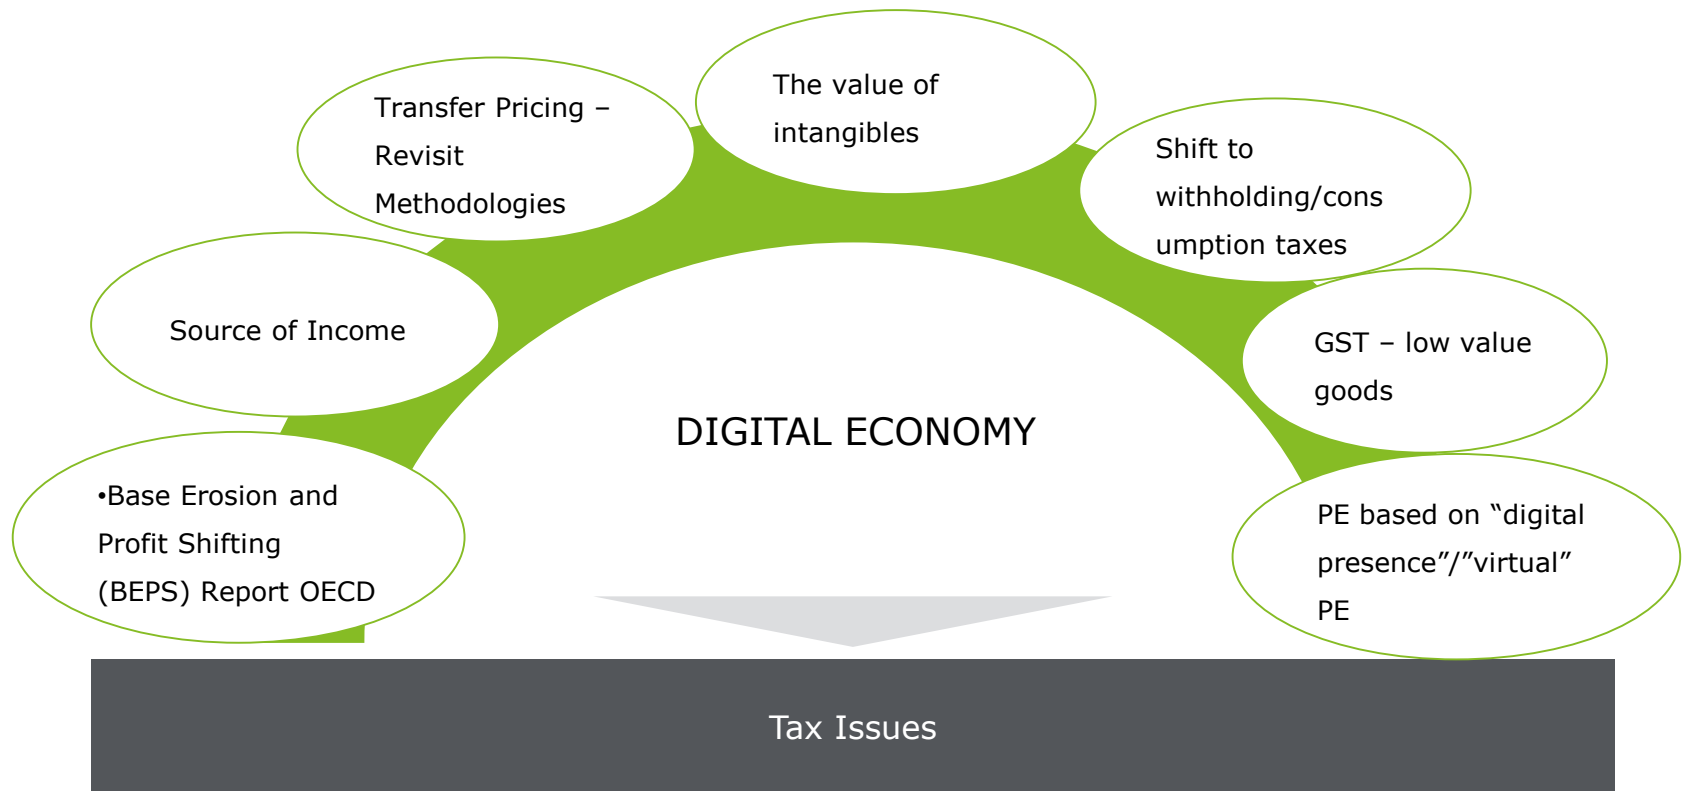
Transfer Pricing – Revisit Methodologies

The value of intangibles

Shift to withholding/consumption taxes

Source of Income

GST – low value goods

DIGITAL ECONOMY

•Base Erosion and Profit Shifting (BEPS) Report OECD

PE based on “digital presence”/”virtual” PE

Tax Issues